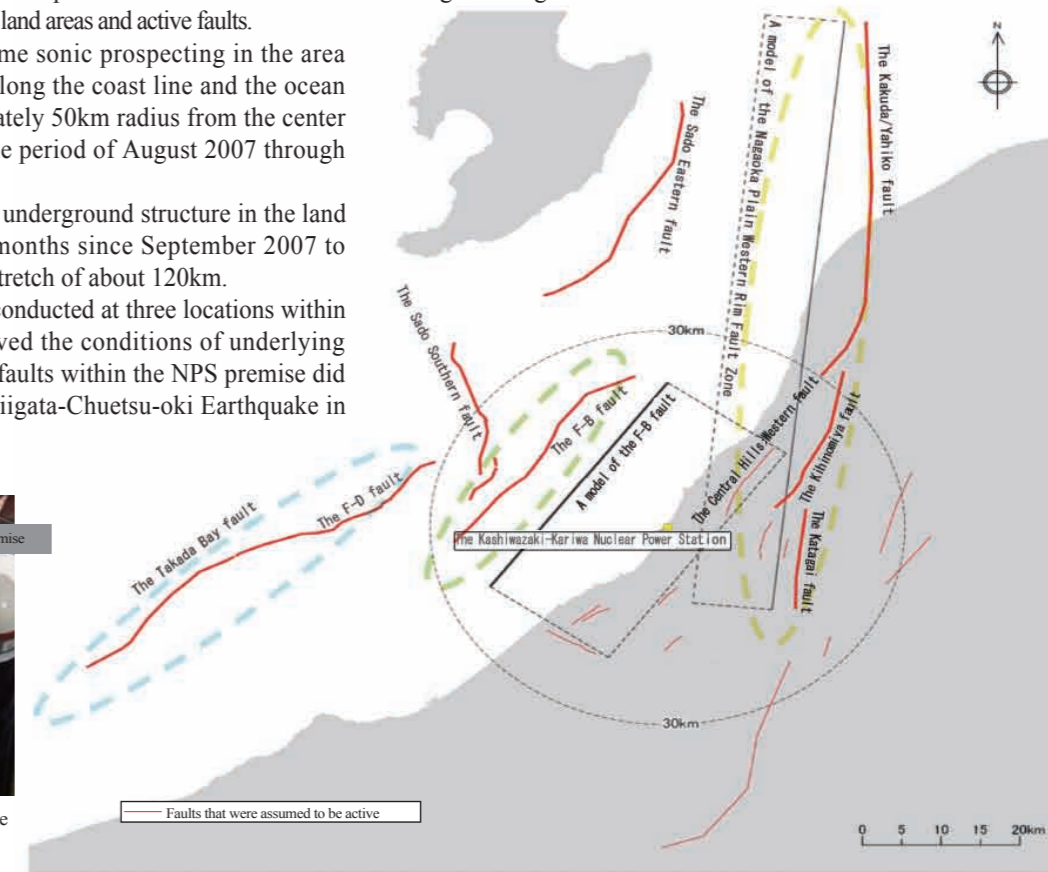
land areas and active faults.

me sonic prospecting in the area long the coast line and the ocean ately 50km radius from the center e period of August 2007 through

underground structure in the land months since September 2007 to tretch of about 120km.

onducted at three locations within ved the conditions of underlying faults within the NPS premise did iigata-Chuetsu-oki Earthquake in

mise

e

N

The Kakuda/Yahiko fault

A model of the Nagaoka Plain Western Rim Fault Zone

The Sado Eastern fault

The Sado Southern fault

30km

The F-B fault

A model of the F-B fault

The Central Hills Western fault

The Kihinomiya fault

The Katagai fault

The Takada Bay fault

The F-D fault

The Kashiwazaki-Kariwa Nuclear Power Station

30km

Faults that were assumed to be active

0 5 10 15 20km